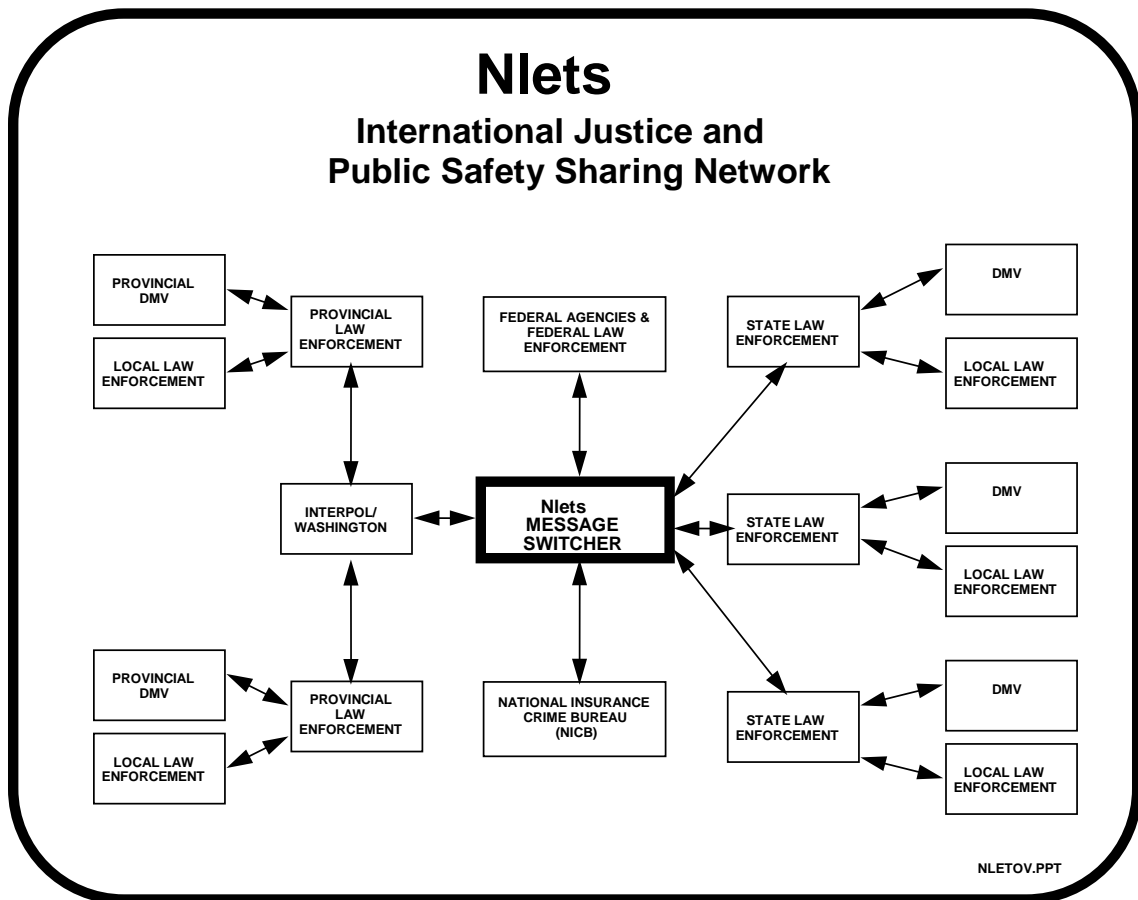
Nlets

International Justice and Public Safety Sharing Network

PROVINCIAL DMV

LOCAL LAW ENFORCEMENT

PROVINCIAL LAW ENFORCEMENT

FEDERAL AGENCIES & FEDERAL LAW ENFORCEMENT

STATE LAW ENFORCEMENT

DMV

LOCAL LAW ENFORCEMENT

INTERPOL/ WASHINGTON

Nlets MESSAGE SWITCHER

STATE LAW ENFORCEMENT

DMV

LOCAL LAW ENFORCEMENT

PROVINCIAL DMV

LOCAL LAW ENFORCEMENT

PROVINCIAL LAW ENFORCEMENT

NATIONAL INSURANCE CRIME BUREAU (NICB)

STATE LAW ENFORCEMENT

DMV

LOCAL LAW ENFORCEMENT

NLETOV.PPT